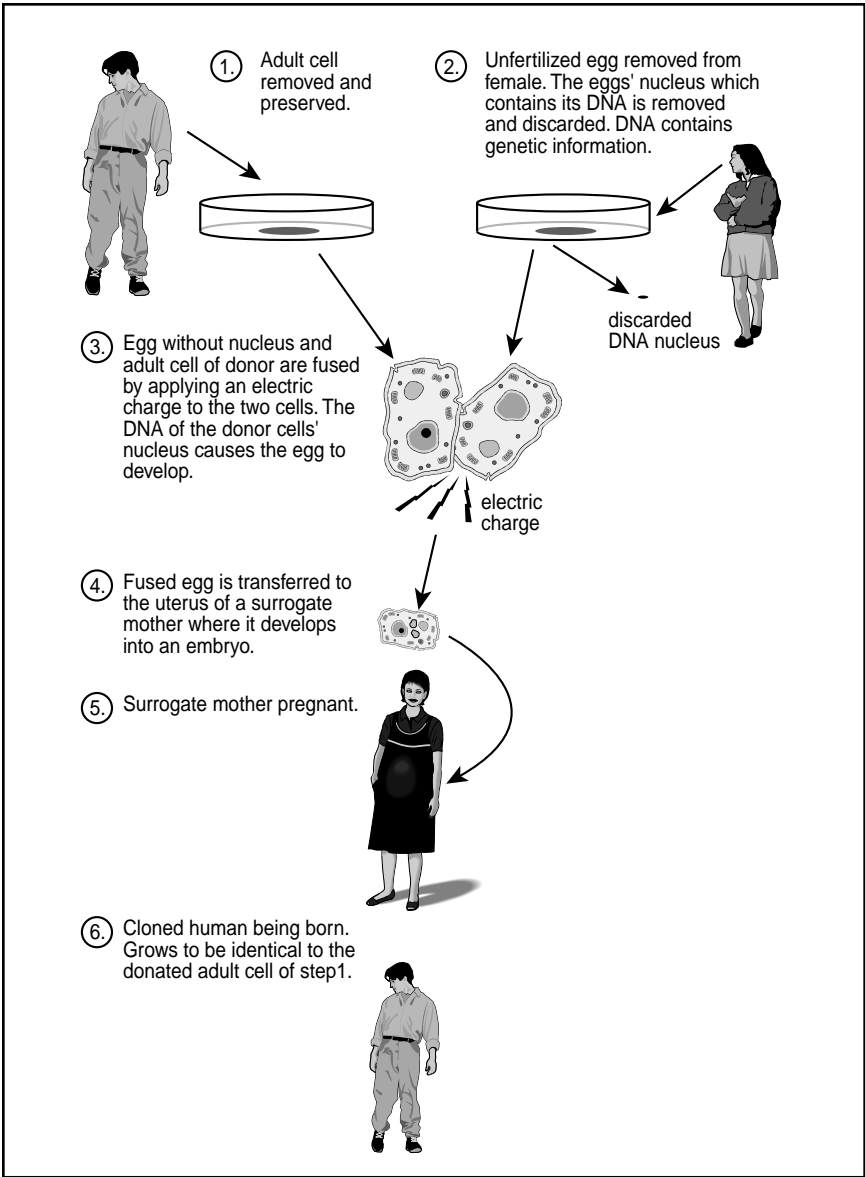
1. Adult cell removed and preserved.

2. Unfertilized egg removed from female. The eggs' nucleus which contains its DNA is removed and discarded. DNA contains genetic information.

discarded DNA nucleus

3. Egg without nucleus and adult cell of donor are fused by applying an electric charge to the two cells. The DNA of the donor cells' nucleus causes the egg to develop.

electric charge

4. Fused egg is transferred to the uterus of a surrogate mother where it develops into an embryo.

5. Surrogate mother pregnant.

6. Cloned human being born. Grows to be identical to the donated adult cell of step1.